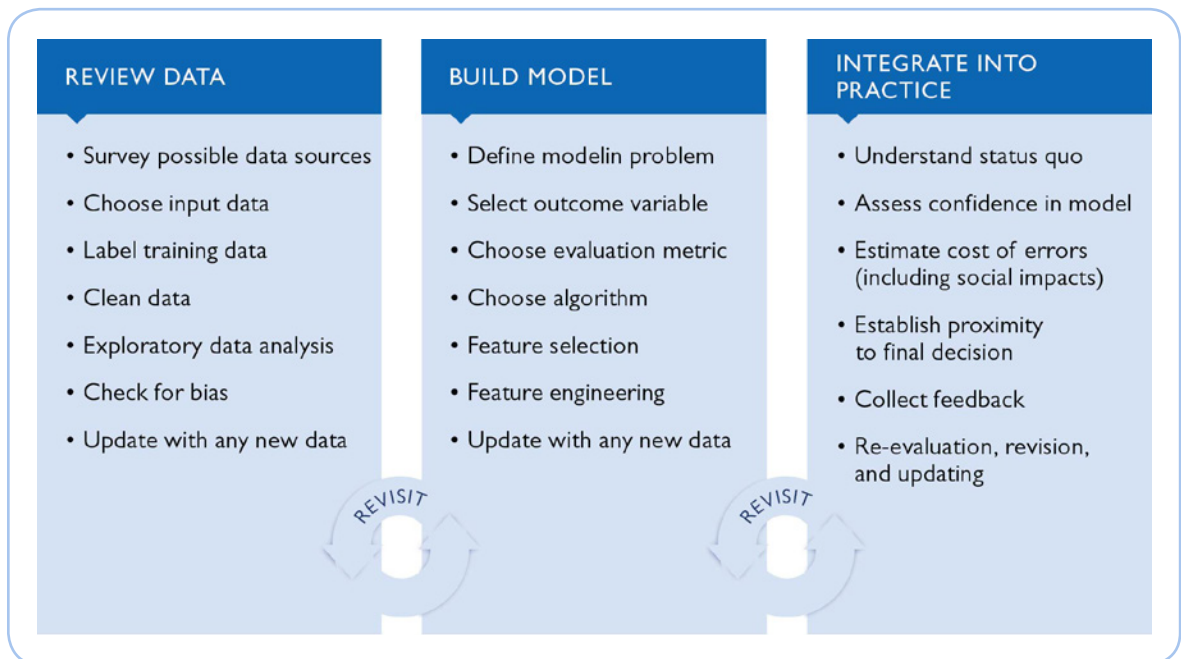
REVIEW DATA

• Survey possible data sources
• Choose input data
• Label training data
• Clean data
• Exploratory data analysis
• Check for bias
• Update with any new data

REVISIT

BUILD MODEL

• Define modelin problem
• Select outcome variable
• Choose evaluation metric
• Choose algorithm
• Feature selection
• Feature engineering
• Update with any new data

REVISIT

INTEGRATE INTO PRACTICE

• Understand status quo
• Assess confidence in model
• Estimate cost of errors (including social impacts)
• Establish proximity to final decision
• Collect feedback
• Re-evaluation, revision, and updating